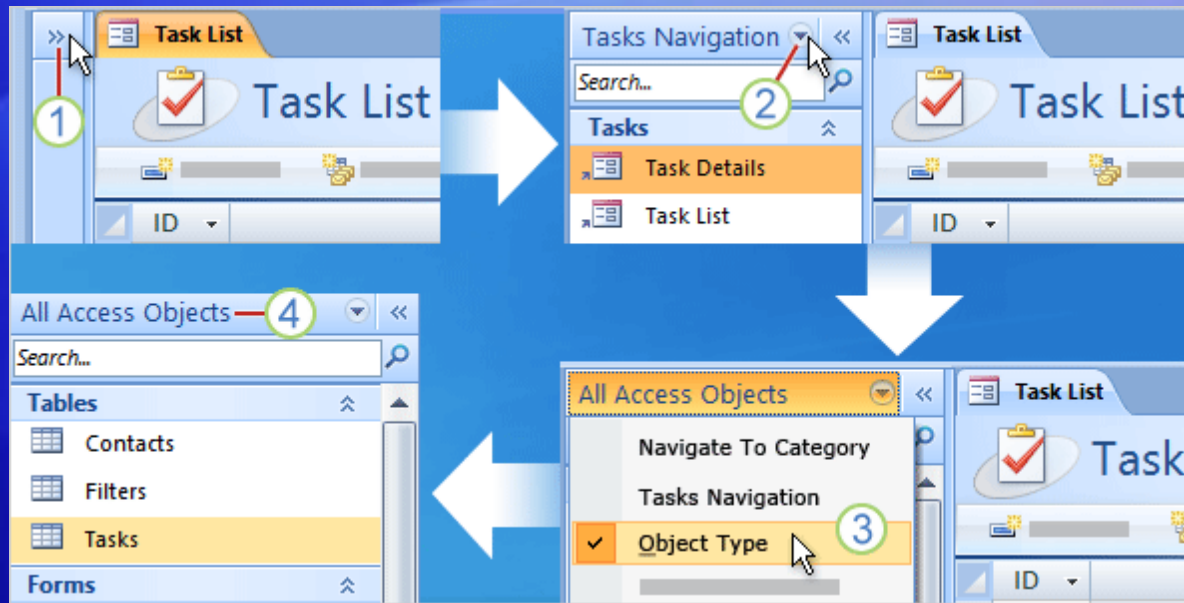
1

Task List

Task List

ID

Tasks Navigation

Search...

2

Tasks

Task Details

Task List

Task List

Task List

ID

All Access Objects

4

Search...

Tables

Contacts

Filters

Tasks

Forms

All Access Objects

Navigate To Category

Tasks Navigation

Object Type

3

Task List

Task

ID